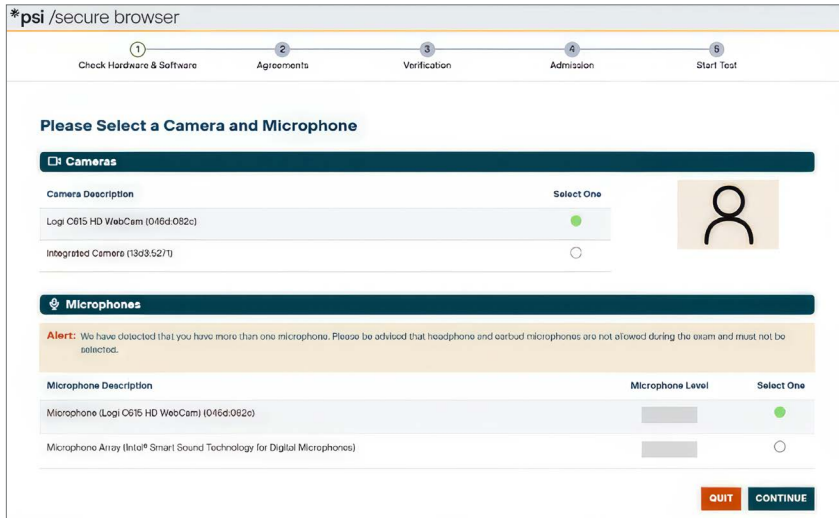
*psi /secure browser

1 Check Hardware & Software
2 Agreements
3 Verification
4 Admission
5 Start Test

Please Select a Camera and Microphone

Cameras

| Camera Description | Select One |
|---|---|
| Logi C615 HD WebCam (046d:082c) | |
| Integrated Camera (13d3:5271) | |

Microphones

Alert: We have detected that you have more than one microphone. Please be advised that headphone and earbud microphones are not allowed during the exam and must not be selected.

| Microphone Description | Microphone Level | Select One |
|---|---|---|
| Microphone (Logi C615 HD WebCam) (046d:082c) | | |
| Microphone Array (Intel® Smart Sound Technology for Digital Microphones) | | |

QUIT
CONTINUE